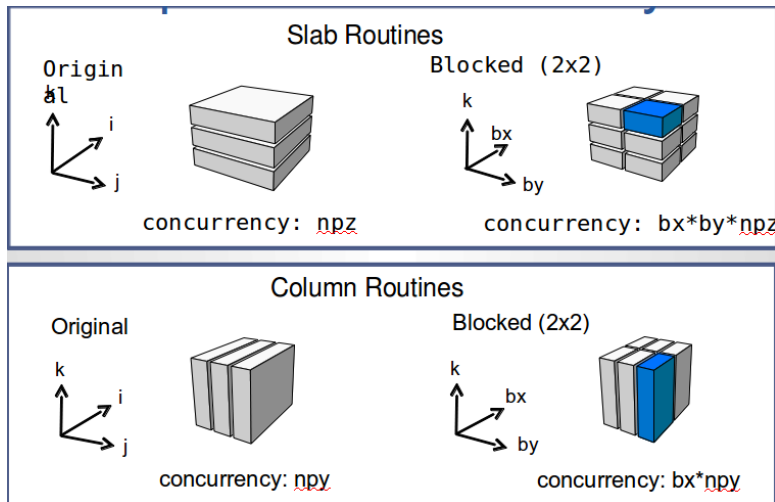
Slab Routines

Original

k

i

j

concurrency: npz

Blocked (2x2)

k

bx

by

concurrency: bx*by*npz

Column Routines

Original

k

i

j

concurrency: npy

Blocked (2x2)

k

bx

by

concurrency: bx*npy